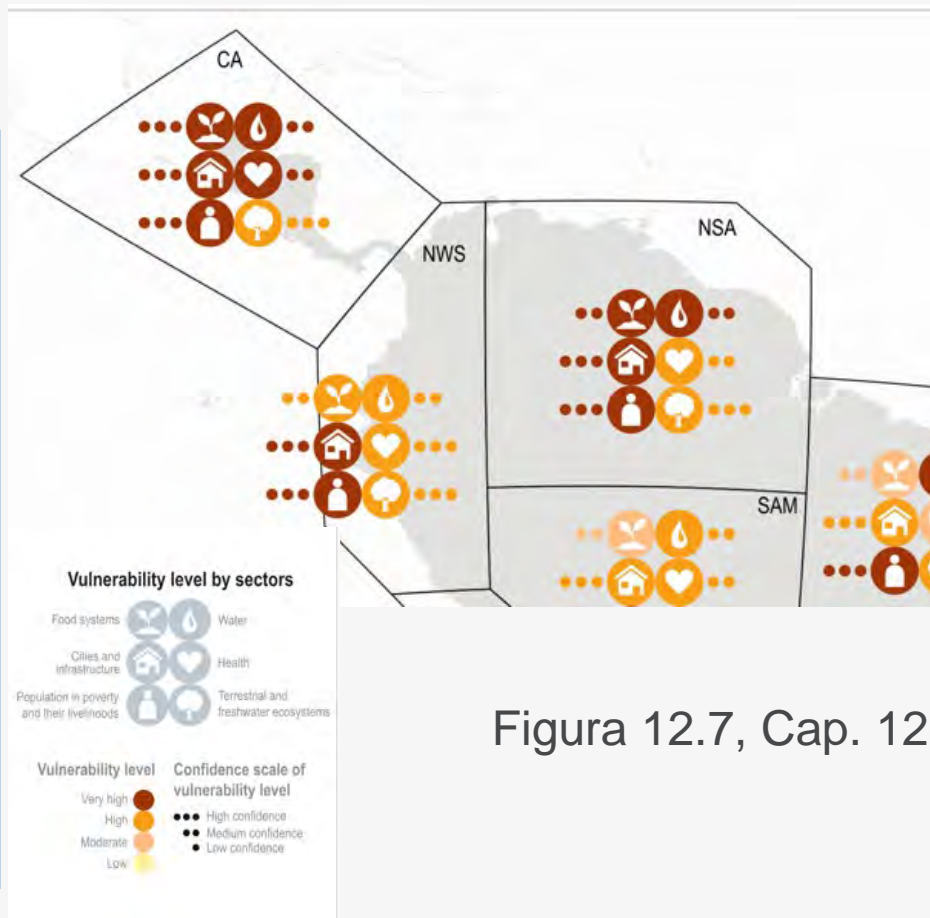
CA

NWS

NSA

SAM

Vulnerability level by sectors

Food systems

Water

Cities and infrastructure

Health

Population in poverty and their livelihoods

Terrestrial and freshwater ecosystems

Vulnerability level

Very high

High

Moderate

Low

Confidence scale of vulnerability level

High confidence

Medium confidence

Low confidence

Figura 12.7, Cap. 12